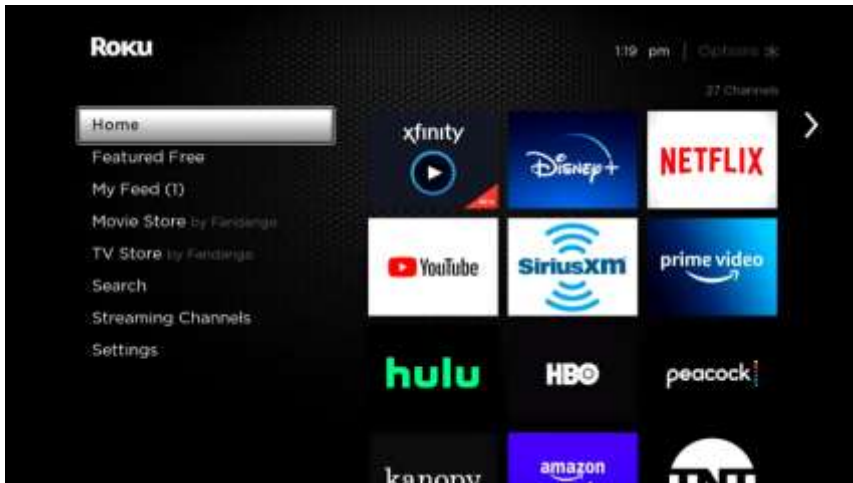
Roku

1:19 pm | Options ✱

27 Channels

Home
Featured Free
My Feed (1)
Movie Store by Fandango
TV Store by Fandango
Search
Streaming Channels
Settings

xfinity
NEW
Disney+
NETFLIX
YouTube
SiriusXM
prime video
hulu
HBO
peacock
kanopy
amazon